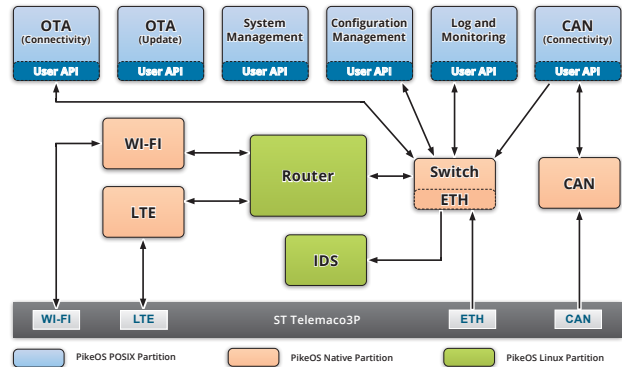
OTA
(Connectivity)
User API

OTA
(Update)
User API

System Management
User API

Configuration Management
User API

Log and Monitoring
User API

CAN
(Connectivity)
User API

WI-FI

LTE

Router

Switch
ETH

CAN

IDS

WI-FI

LTE

ST Telemaco3P

ETH

CAN

PikeOS POSIX Partition

PikeOS Native Partition

PikeOS Linux Partition